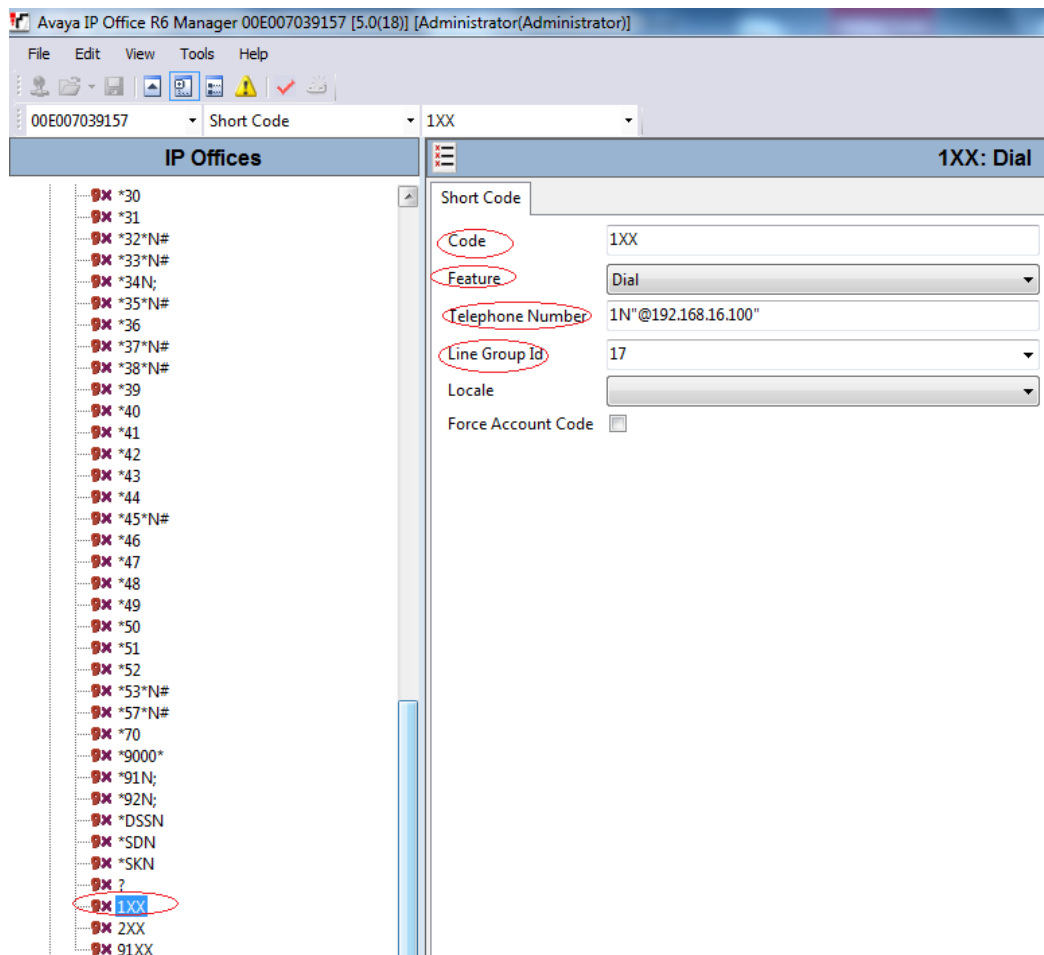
Avaya IP Office R6 Manager 00E007039157 [5.0(18)] [Administrator(Administrator)]

File Edit View Tools Help

00E007039157 Short Code 1XX

IP Offices

*30
*31
*32*N#
*33*N#
*34N;
*35*N#
*36
*37*N#
*38*N#
*39
*40
*41
*42
*43
*44
*45*N#
*46
*47
*48
*49
*50
*51
*52
*53*N#
*57*N#
*70
*9000*
*91N;
*92N;
*DSSN
*SDN
*SKN
?
1XX
2XX
91XX

1XX: Dial

Short Code

| | |
|---|---|
| Code | 1XX |
| Feature | Dial |
| Telephone Number | 1N"@192.168.16.100" |
| Line Group Id | 17 |
| Locale | |
| Force Account Code | |